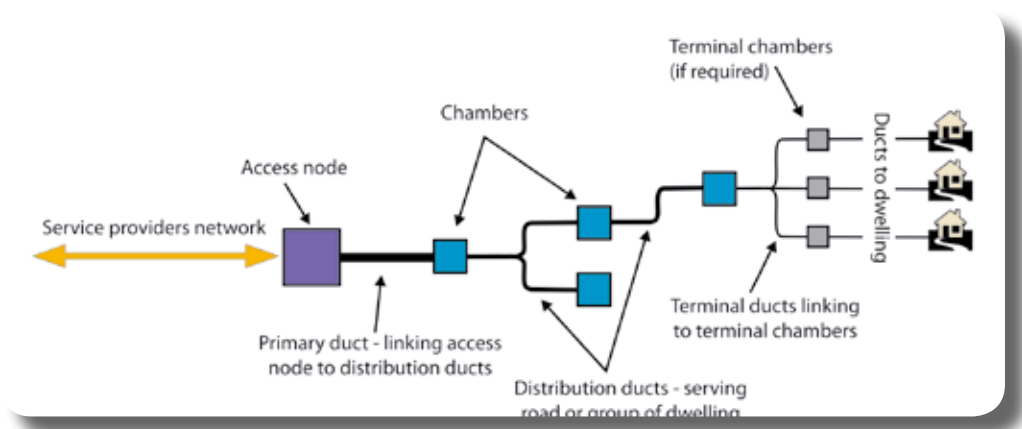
Terminal chambers (if required)

Chambers

Ducts to dwelling

Access node

Service providers network

Terminal ducts linking to terminal chambers

Primary duct - linking access node to distribution ducts

Distribution ducts - serving road or group of dwelling